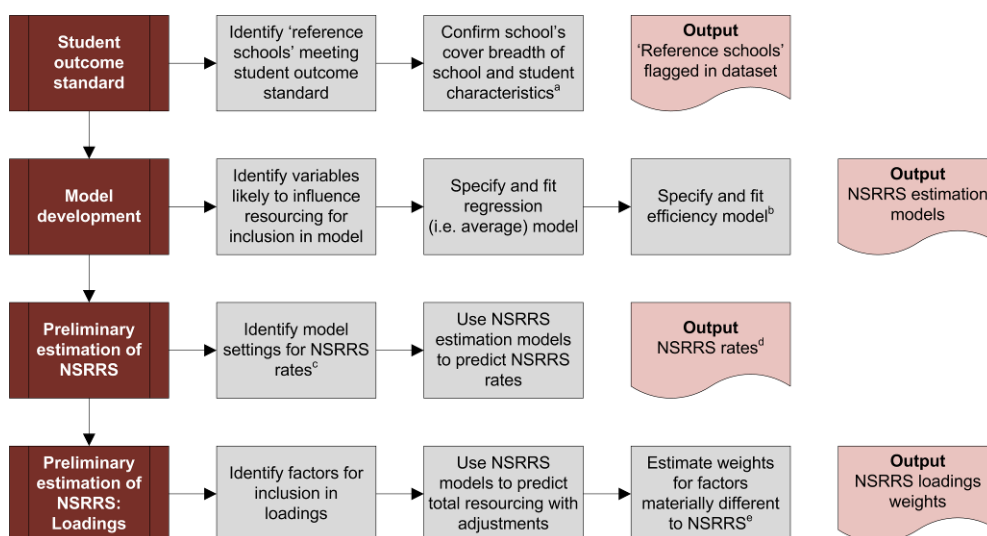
Student outcome standard

Identify ‘reference schools’ meeting student outcome standard

Confirm school’s cover breadth of school and student characteristics$^{a}$

Output
‘Reference schools’ flagged in dataset

Model development

Identify variables likely to influence resourcing for inclusion in model

Specify and fit regression (i.e. average) model

Specify and fit efficiency model$^{b}$

Output
NSRRS estimation models

Preliminary estimation of NSRRS

Identify model settings for NSRRS rates$^{c}$

Use NSRRS estimation models to predict NSRRS rates

Output
NSRRS rates$^{d}$

Preliminary estimation of NSRRS: Loadings

Identify factors for inclusion in loadings

Use NSRRS models to predict total resourcing with adjustments

Estimate weights for factors materially different to NSRRS$^{e}$

Output
NSRRS loadings weights